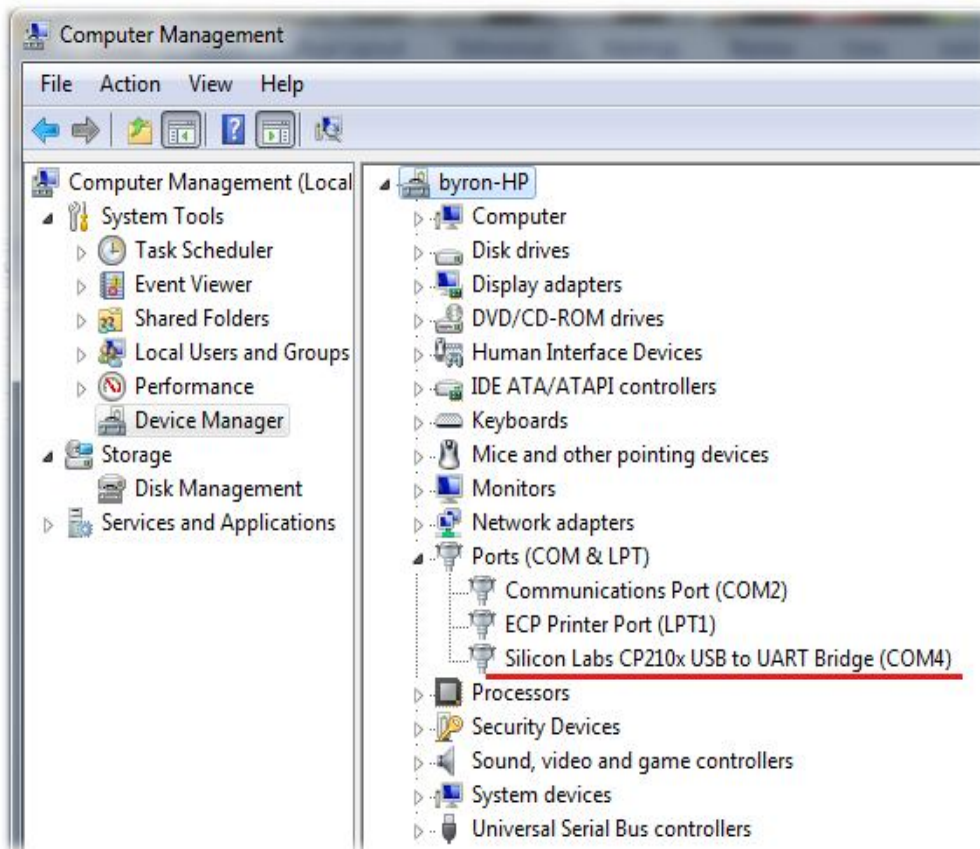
Computer Management

File Action View Help

Computer Management (Local
System Tools
Task Scheduler
Event Viewer
Shared Folders
Local Users and Groups
Performance
Device Manager
Storage
Disk Management
Services and Applications

byron-HP
Computer
Disk drives
Display adapters
DVD/CD-ROM drives
Human Interface Devices
IDE ATA/ATAPI controllers
Keyboards
Mice and other pointing devices
Monitors
Network adapters
Ports (COM & LPT)
Communications Port (COM2)
ECP Printer Port (LPT1)
Silicon Labs CP210x USB to UART Bridge (COM4)
Processors
Security Devices
Sound, video and game controllers
System devices
Universal Serial Bus controllers